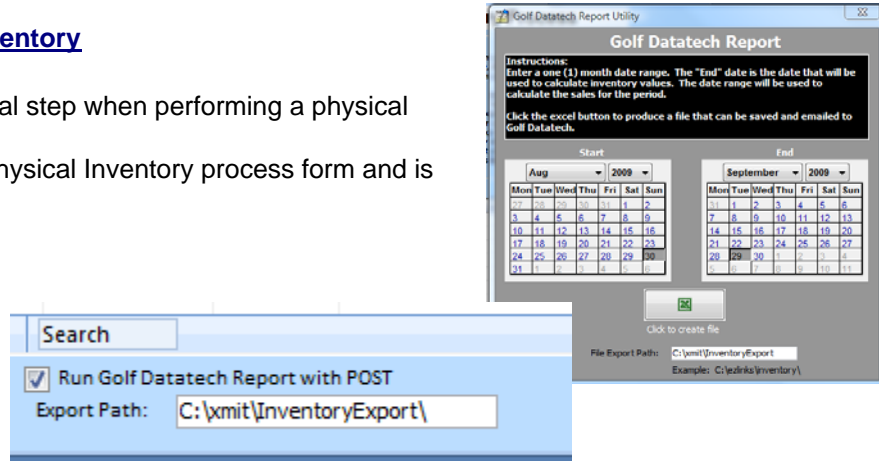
entory

al step when performing a physical

hysical Inventory process form and is

Golf Datatech Report Utility

Golf Datatech Report

Instructions:
Enter a one (1) month date range. The "End" date is the date that will be used to calculate inventory values. The date range will be used to calculate the sales for the period.

Click the excel button to produce a file that can be saved and emailed to Golf Datatech.

Start

Aug 2009

| Mon | Tue | Wed | Thu | Fri | Sat | Sun |
|---|---|---|---|---|---|---|
| 27 | 28 | 29 | 30 | 31 | 1 | 2 |
| 3 | 4 | 5 | 6 | 7 | 8 | 9 |
| 10 | 11 | 12 | 13 | 14 | 15 | 16 |
| 17 | 18 | 19 | 20 | 21 | 22 | 23 |
| 24 | 25 | 26 | 27 | 28 | 29 | 30 |
| 31 | 1 | 2 | 3 | 4 | 5 | 6 |

End

September 2009

| Mon | Tue | Wed | Thu | Fri | Sat | Sun |
|---|---|---|---|---|---|---|
| 31 | 1 | 2 | 3 | 4 | 5 | 6 |
| 7 | 8 | 9 | 10 | 11 | 12 | 13 |
| 14 | 15 | 16 | 17 | 18 | 19 | 20 |
| 21 | 22 | 23 | 24 | 25 | 26 | 27 |
| 28 | 29 | 30 | 1 | 2 | 3 | 4 |
| 5 | 6 | 7 | 8 | 9 | 10 | 11 |

Click to create file

File Export Path: C:\xmit\InventoryExport

Example: C:\ezlinks\inventory\

Search

Run Golf Datatech Report with POST

Export Path: C:\xmit\InventoryExport\